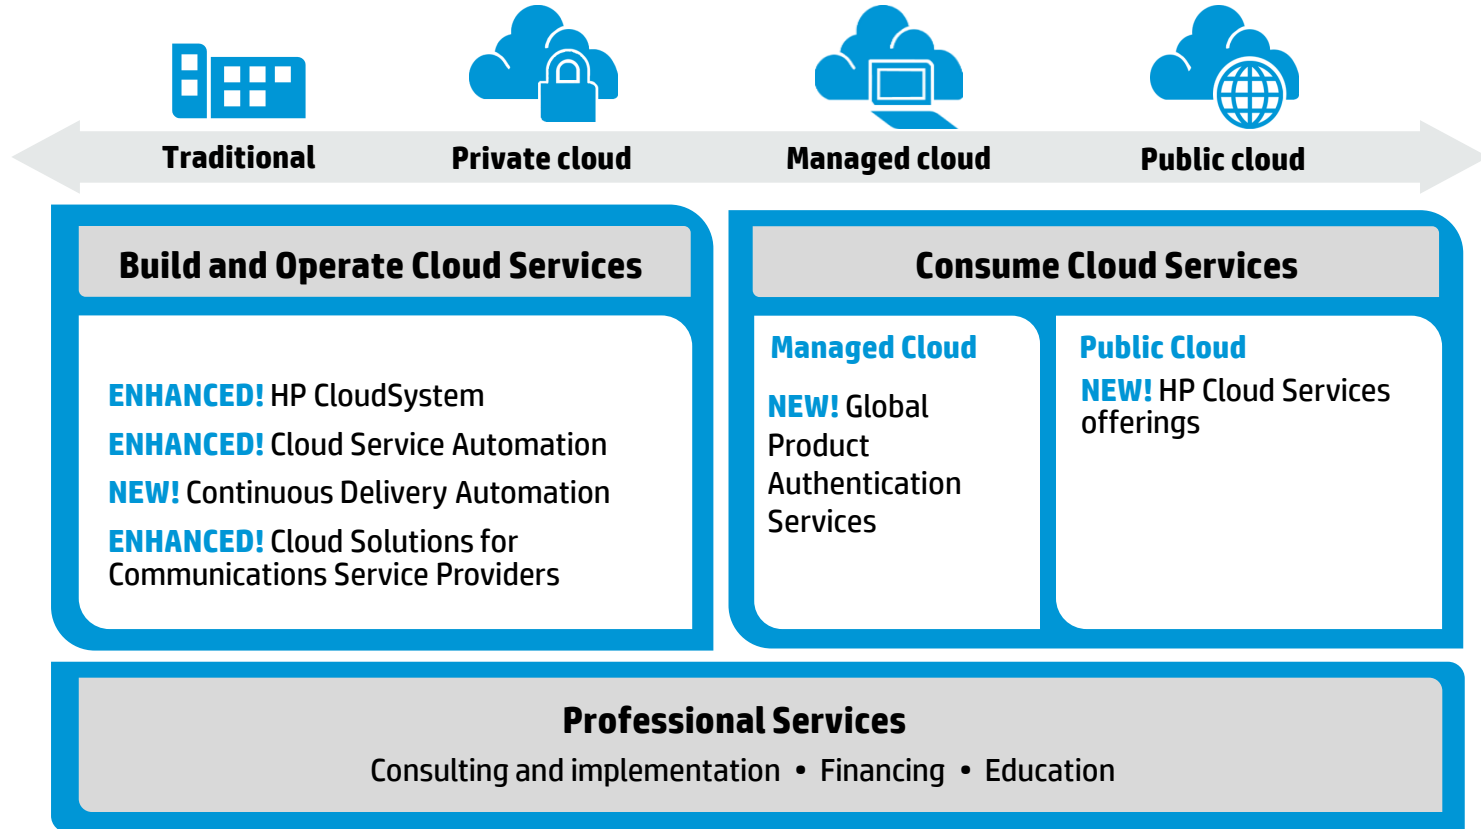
Traditional

Private cloud

Managed cloud

Public cloud

Build and Operate Cloud Services

ENHANCED! HP CloudSystem

ENHANCED! Cloud Service Automation

NEW! Continuous Delivery Automation

ENHANCED! Cloud Solutions for Communications Service Providers

Consume Cloud Services

Managed Cloud

NEW! Global Product Authentication Services

Public Cloud

NEW! HP Cloud Services offerings

Professional Services

Consulting and implementation • Financing • Education